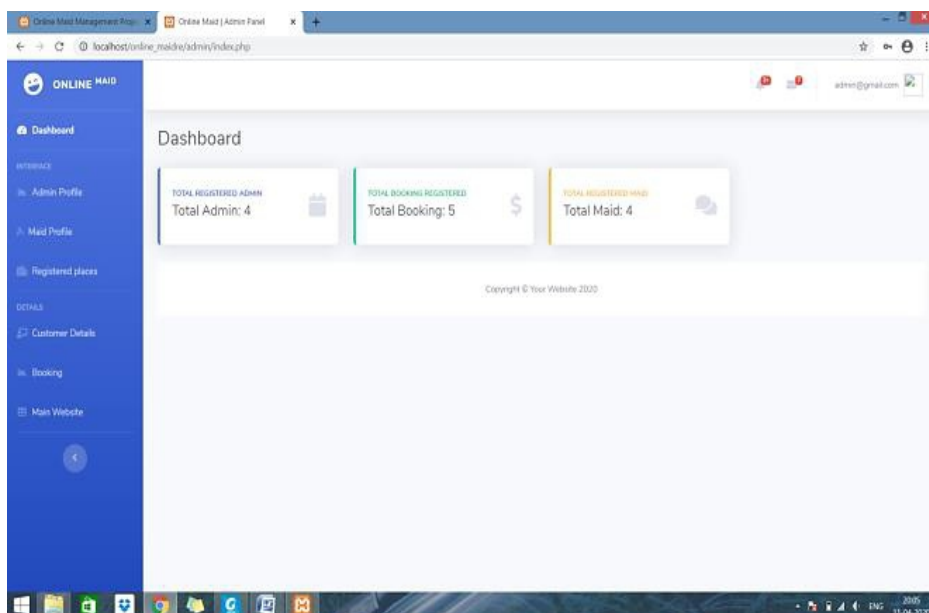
Online Maid Management Proje ×
Online Maid | Admin Panel ×
localhost/online_maidre/admin/index.php

ONLINE MAID

Dashboard
INTERFACE
Admin Profile
Maid Profile
Registered places
DETAILS
Customer Details
Booking
Main Website

admin@gmail.com

Dashboard

TOTAL REGISTERED ADMIN
Total Admin: 4

TOTAL BOOKING REGISTERED
Total Booking: 5

TOTAL REGISTERED MAID
Total Maid: 4

Copyright © Your Website 2020

ENG 20:05